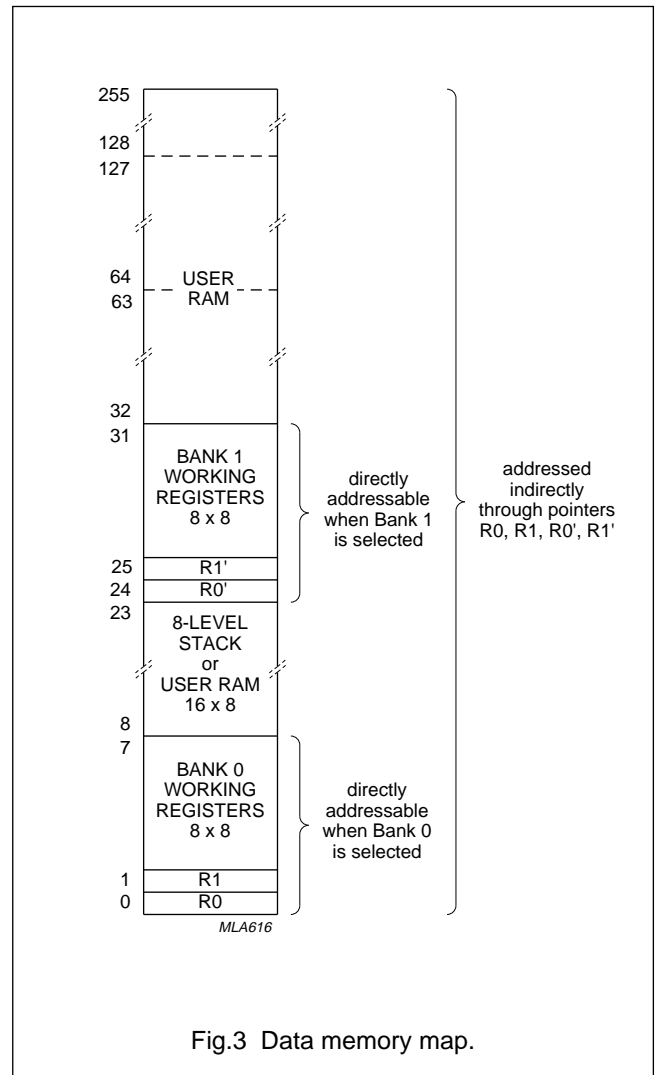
255

128
127

64
63

USER
RAM

32
31

BANK 1
WORKING
REGISTERS
8 x 8

directly
addressable
when Bank 1
is selected

addressed
indirectly
through pointers
R0, R1, R0', R1'

25
R1'
24
R0'
23

8-LEVEL
STACK
or
USER RAM
16 x 8

8
7

BANK 0
WORKING
REGISTERS
8 x 8

directly
addressable
when Bank 0
is selected

1
R1
0
R0

MLA616

Fig.3 Data memory map.